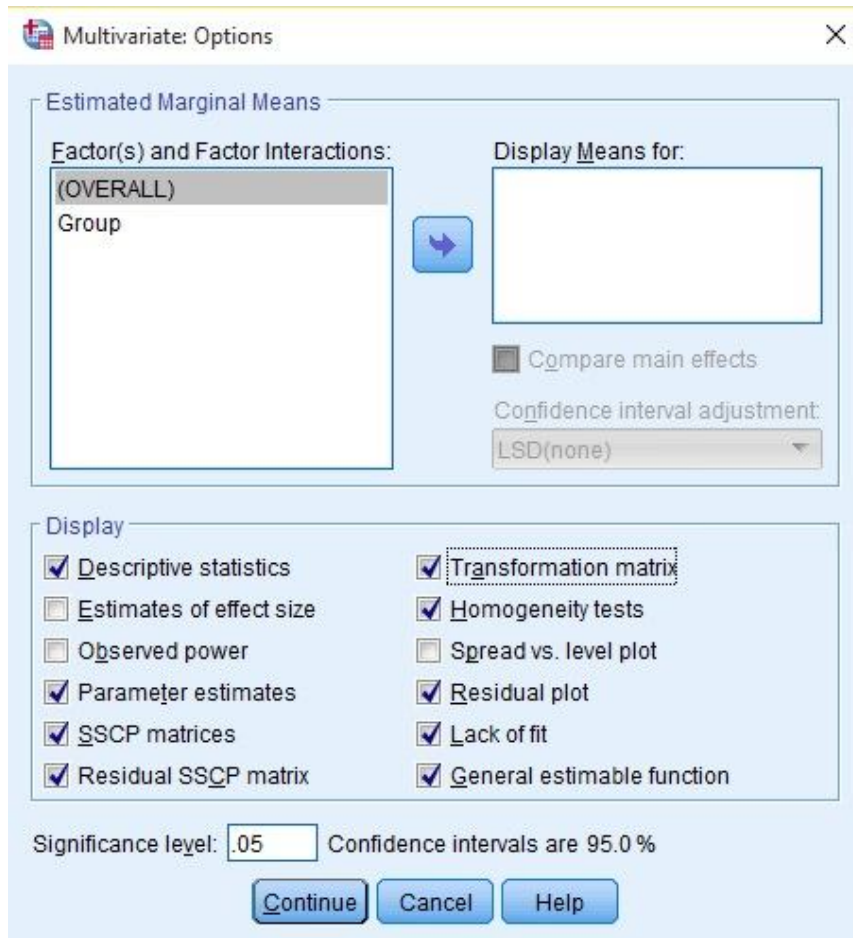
Multivariate: Options

×

Estimated Marginal Means

Factor(s) and Factor Interactions:

(OVERALL)
Group

Display Means for:

Compare main effects

Confidence interval adjustment:

LSD(none)

Display

Descriptive statistics
Estimates of effect size
Observed power
Parameter estimates
SSCP matrices
Residual SSCP matrix

Transformation matrix
Homogeneity tests
Spread vs. level plot
Residual plot
Lack of fit
General estimable function

Significance level: .05 Confidence intervals are 95.0 %

Continue Cancel Help